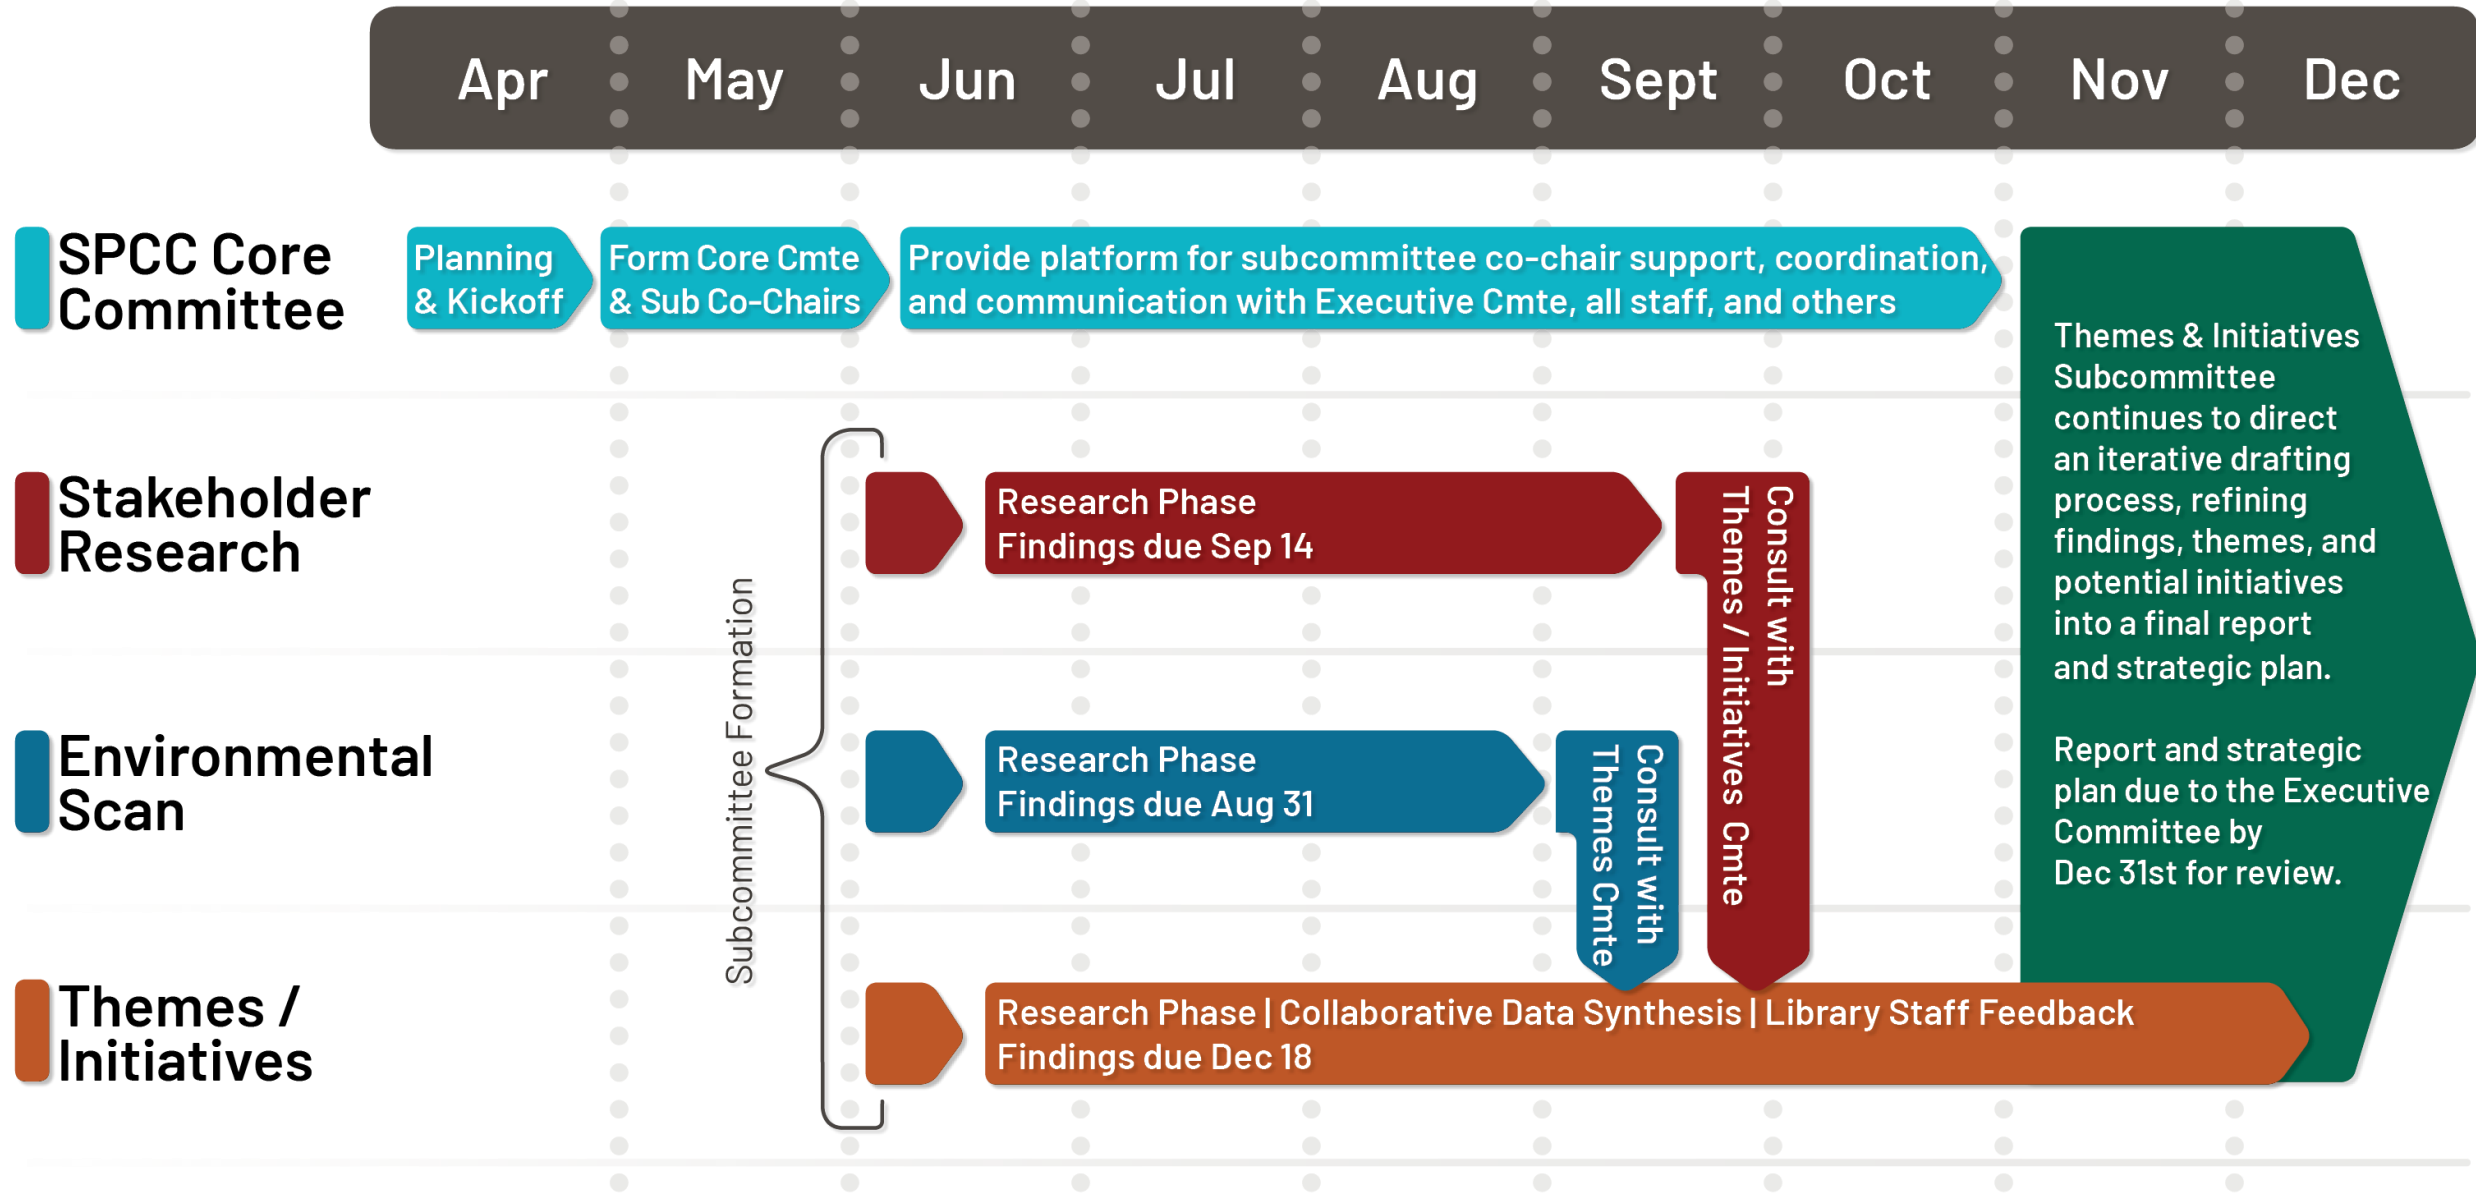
Apr May Jun Jul Aug Sept Oct Nov Dec

SPCC Core Committee

Planning & Kickoff

Form Core Cmte & Sub Co-Chairs

Provide platform for subcommittee co-chair support, coordination, and communication with Executive Cmte, all staff, and others

Themes & Initiatives Subcommittee continues to direct an iterative drafting process, refining findings, themes, and potential initiatives into a final report and strategic plan.

Report and strategic plan due to the Executive Committee by Dec 31st for review.

Stakeholder Research

Research Phase
Findings due Sep 14

Consult with Themes / Initiatives Cmte

Subcommittee Formation

Environmental Scan

Research Phase
Findings due Aug 31

Consult with Themes Cmte

Themes / Initiatives

Research Phase | Collaborative Data Synthesis | Library Staff Feedback
Findings due Dec 18